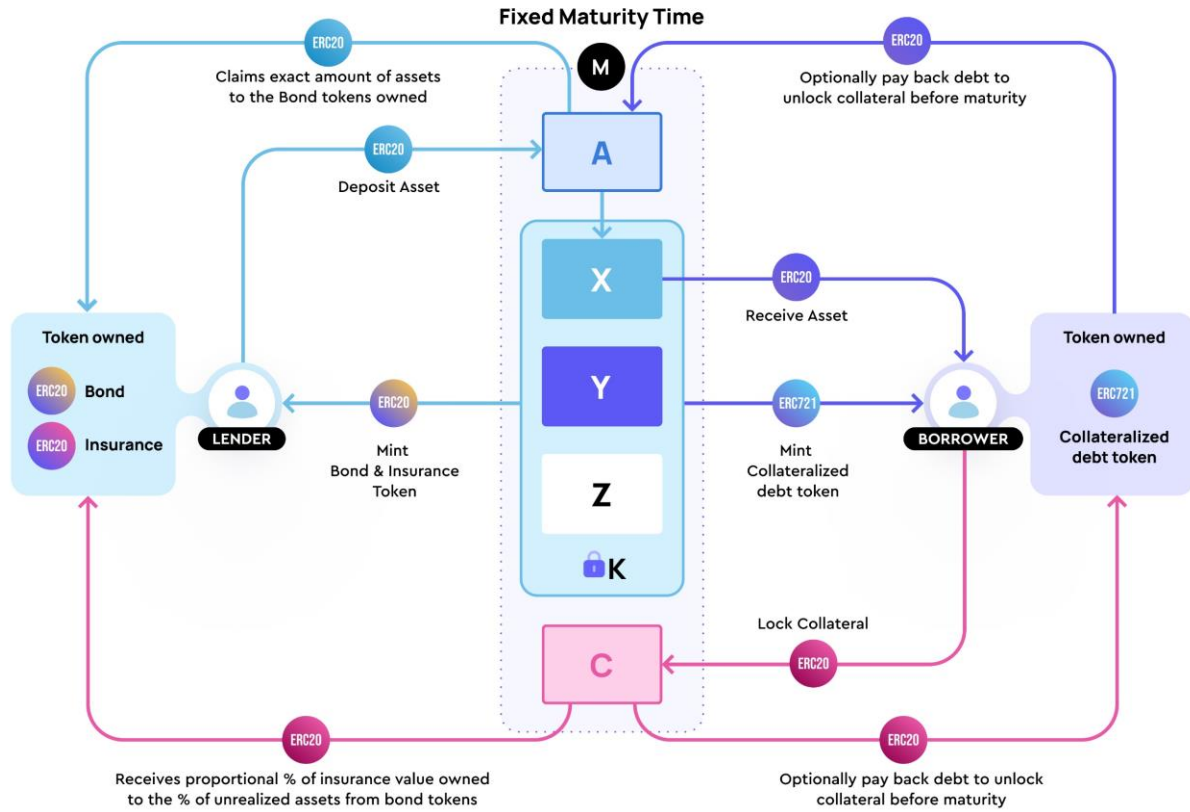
Fixed Maturity Time

M

ERC20
Claims exact amount of assets to the Bond tokens owned

ERC20
Optionally pay back debt to unlock collateral before maturity

ERC20
Deposit Asset

A

X

ERC20
Receive Asset

Token owned
ERC20 Bond
ERC20 Insurance

LENDER

ERC20
Mint Bond & Insurance Token

Y

ERC721
Mint Collateralized debt token

BORROWER

Token owned
ERC721
Collateralized debt token

Z

K

Lock Collateral
ERC20

C

ERC20
Receives proportional % of insurance value owned to the % of unrealized assets from bond tokens

ERC20
Optionally pay back debt to unlock collateral before maturity